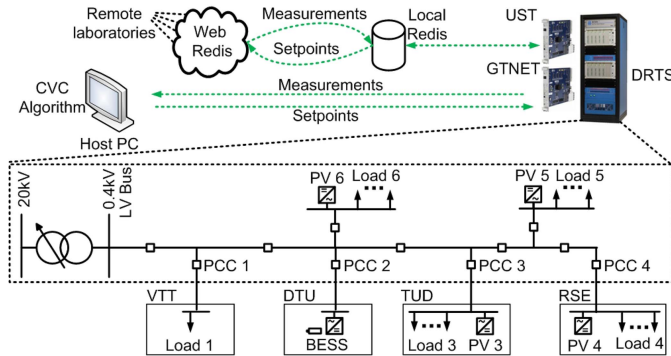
Remote laboratories

Web Redis

Measurements

Setpoints

Local Redis

UST

GTNET

DRTS

CVC Algorithm

Host PC

Measurements

Setpoints

20kV

0.4kV LV Bus

PV 6

Load 6

PV 5

Load 5

PCC 1

PCC 2

PCC 3

PCC 4

VTT

Load 1

DTU

BESS

TUD

Load 3

PV 3

RSE

PV 4

Load 4